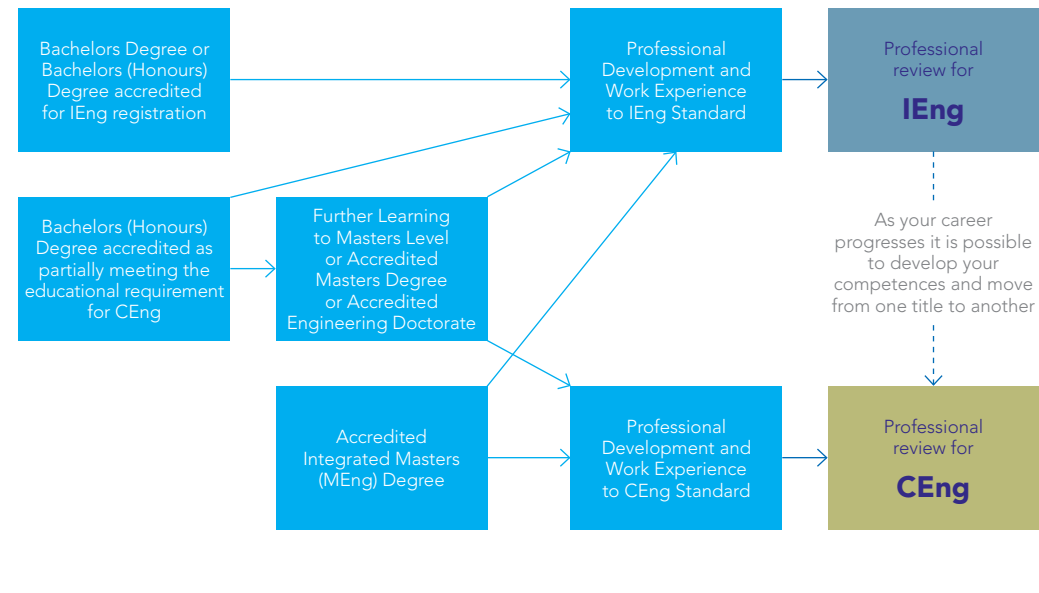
Bachelors Degree or Bachelors (Honours) Degree accredited for IEng registration

Bachelors (Honours) Degree accredited as partially meeting the educational requirement for CEng

Further Learning to Masters Level or Accredited Masters Degree or Accredited Engineering Doctorate

Accredited Integrated Masters (MEng) Degree

Professional Development and Work Experience to IEng Standard

Professional Development and Work Experience to CEng Standard

Professional review for

IEng

As your career progresses it is possible to develop your competences and move from one title to another

Professional review for

CEng